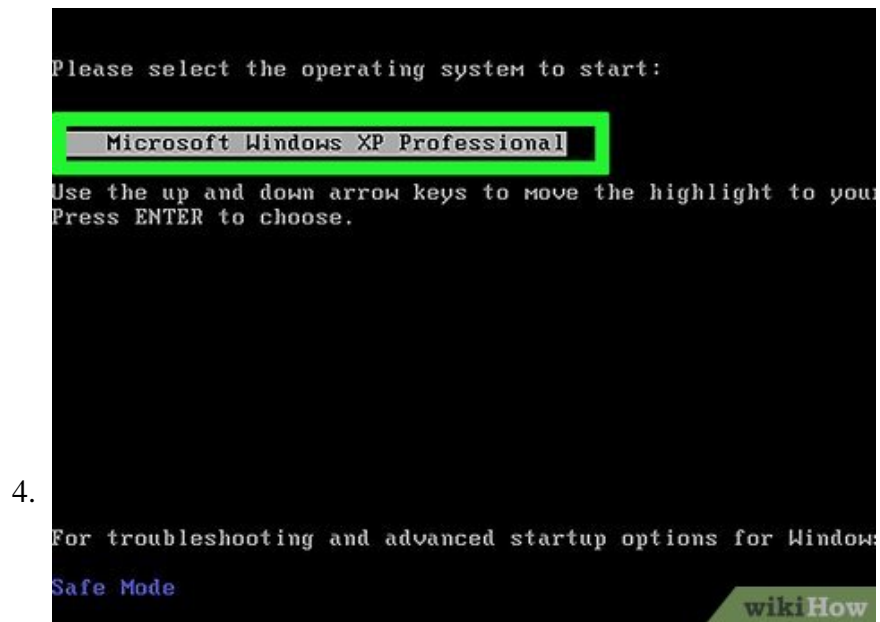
Please select the operating system to start:

Microsoft Windows XP Professional

Use the up and down arrow keys to move the highlight to your
Press ENTER to choose.

4.

For troubleshooting and advanced startup options for Windows

Safe Mode

wikiHow